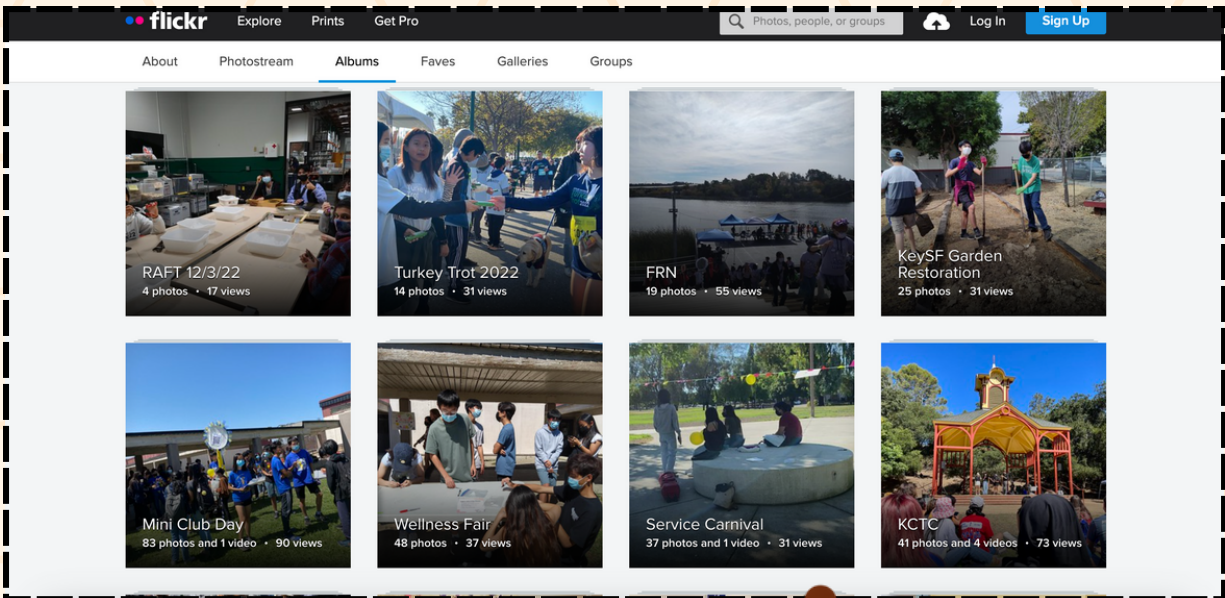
flickr Explore Prints Get Pro

Photos, people, or groups

Log In Sign Up

About Photostream Albums Faves Galleries Groups

RAFT 12/3/22
4 photos • 17 views

Turkey Trot 2022
14 photos • 31 views

FRN
19 photos • 55 views

KeySF Garden Restoration
25 photos • 31 views

Mini Club Day
83 photos and 1 video • 90 views

Wellness Fair
48 photos • 37 views

Service Carnival
37 photos and 1 video • 31 views

KCTC
41 photos and 4 videos • 73 views